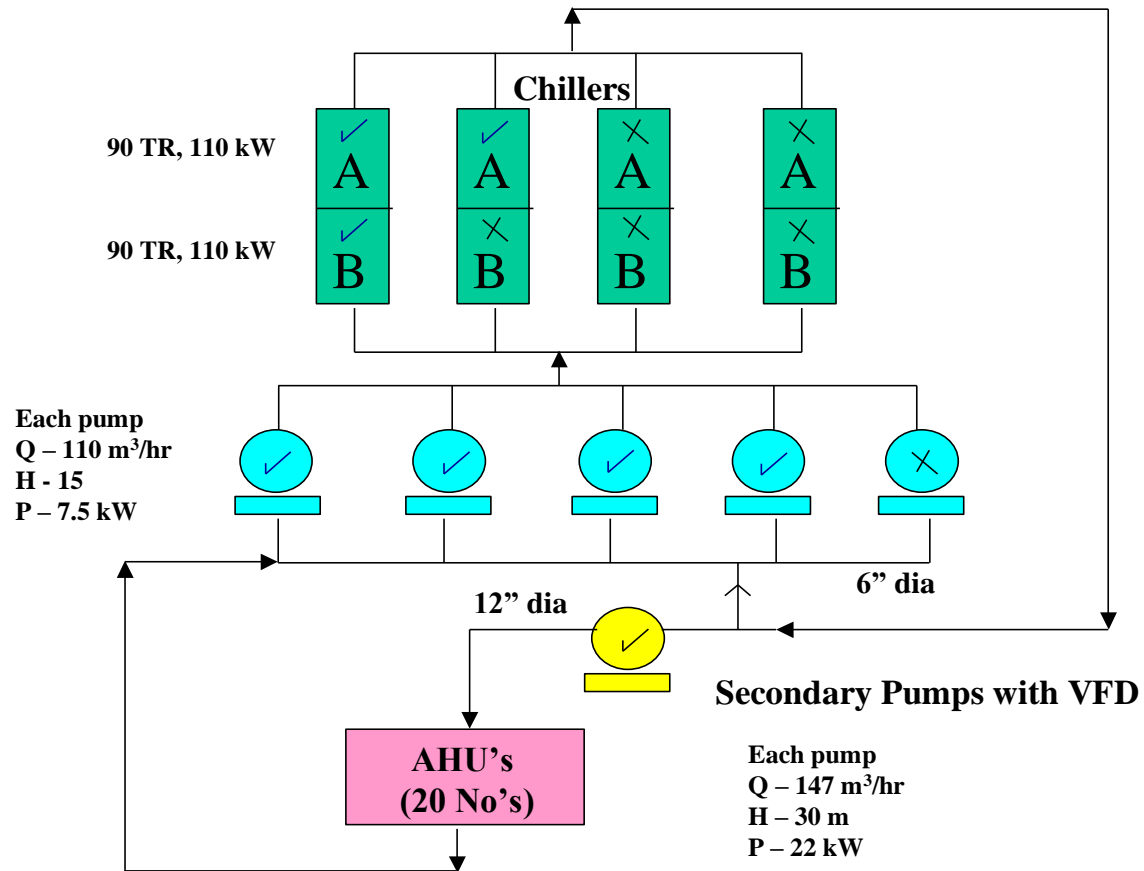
Chillers

90 TR, 110 kW

90 TR, 110 kW

A A A A

B B B B

Each pump
Q – 110 m$^3$/hr
H - 15
P – 7.5 kW

6” dia

12” dia

Secondary Pumps with VFD

AHU’s
(20 No’s)

Each pump
Q – 147 m$^3$/hr
H – 30 m
P – 22 kW